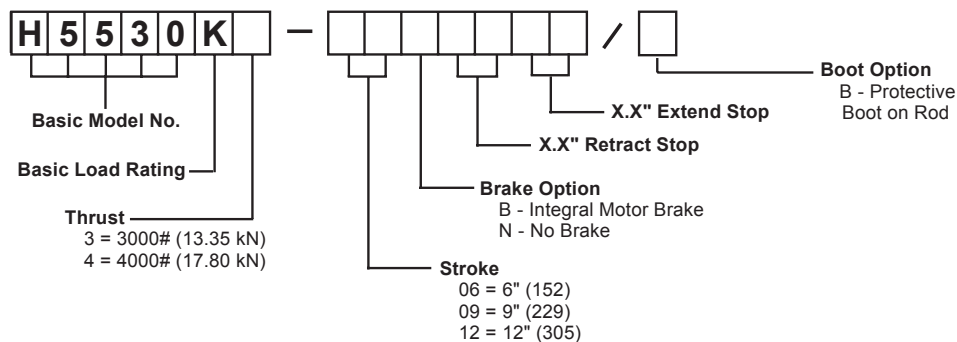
H 5 5 3 0 K — /

Boot Option
B - Protective Boot on Rod

X.X" Extend Stop

X.X" Retract Stop

Basic Model No.

Basic Load Rating

Brake Option
B - Integral Motor Brake
N - No Brake

Thrust
3 = 3000# (13.35 kN)
4 = 4000# (17.80 kN)

Stroke
06 = 6" (152)
09 = 9" (229)
12 = 12" (305)